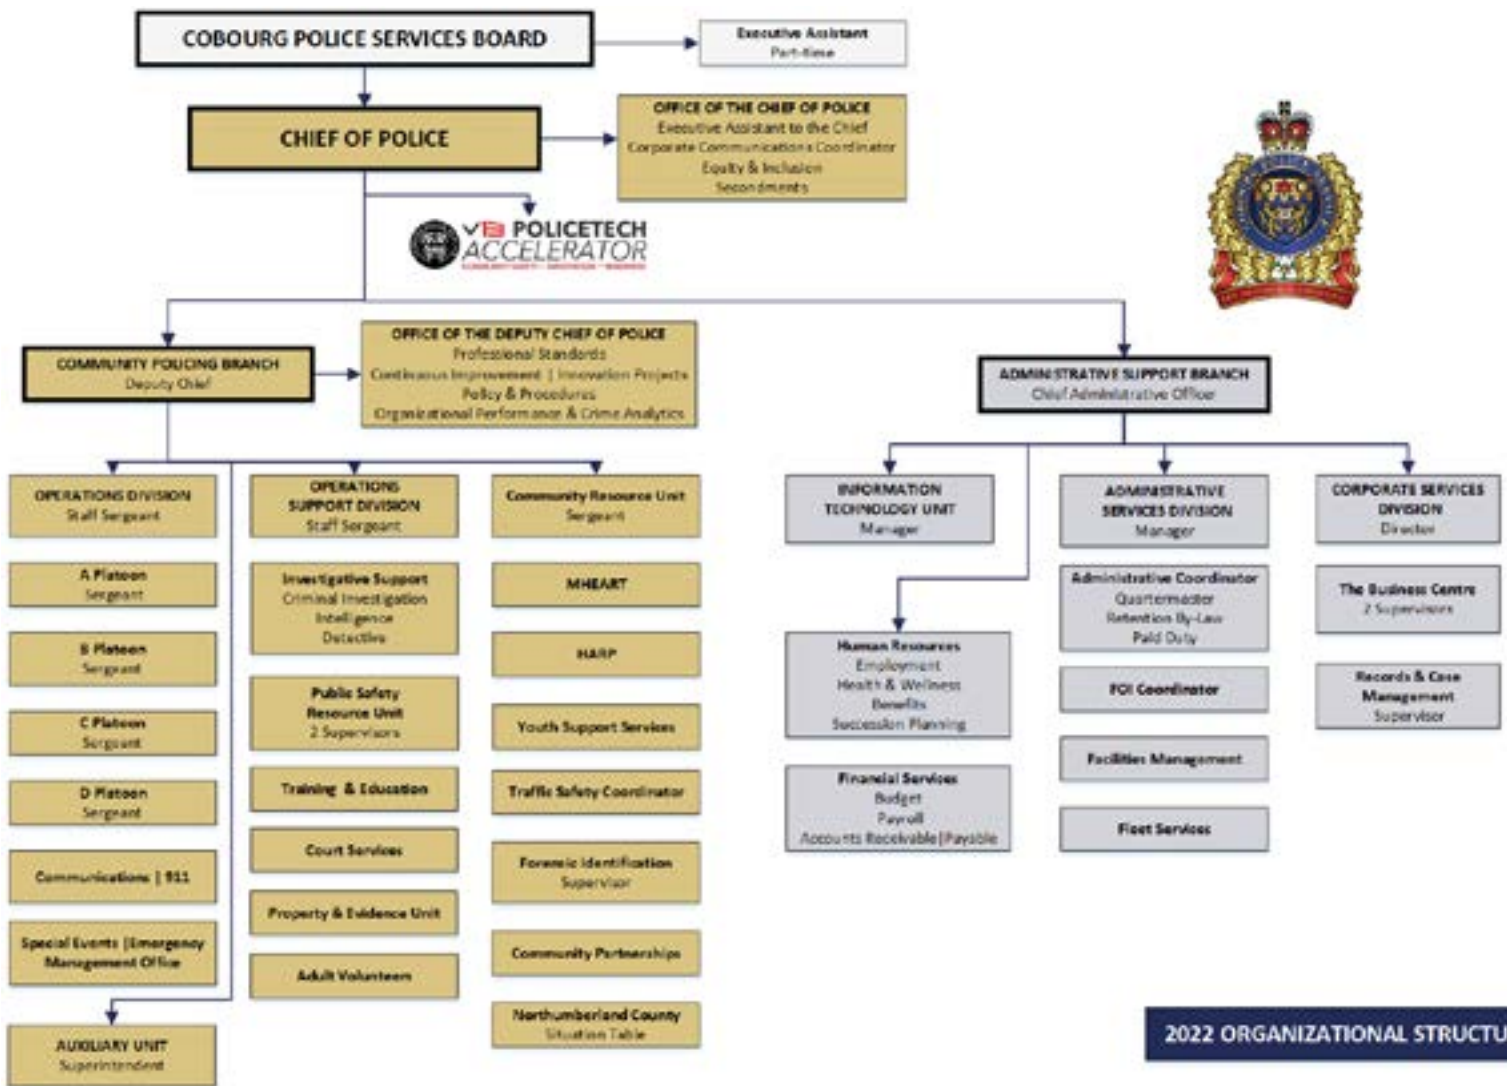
COBOURG POLICE SERVICES BOARD

Executive Assistant
Part-time

CHIEF OF POLICE

OFFICE OF THE CHIEF OF POLICE
Executive Assistant to the Chief
Corporate Communications Coordinator
Equity & Inclusion
Secondments

V15 POLICETECH ACCELERATOR

COMMUNITY POLICING BRANCH
Deputy Chief

OFFICE OF THE DEPUTY CHIEF OF POLICE
Professional Standards
Continuous Improvement | Innovation Projects
Policy & Procedures
Organizational Performance & Crime Analytics

ADMINISTRATIVE SUPPORT BRANCH
Chief Administrative Officer

OPERATIONS DIVISION
Staff Sergeant

A Platoon
Sergeant

B Platoon
Sergeant

C Platoon
Sergeant

D Platoon
Sergeant

Communications | 911

Special Events | Emergency Management Office

AUXILIARY UNIT
Superintendent

OPERATIONS SUPPORT DIVISION
Staff Sergeant

Investigative Support
Criminal Investigation
Intelligence
Detective

Public Safety Resource Unit
2 Supervisors

Training & Education

Court Services

Property & Evidence Unit

Adult Volunteers

Community Resource Unit
Sergeant

MHEART

HARP

Youth Support Services

Traffic Safety Coordinator

Forensic Identification
Supervisor

Community Partnerships

Northumberland County
Situation Table

INFORMATION TECHNOLOGY UNIT
Manager

Human Resources
Employment
Health & Wellness
Benefits
Succession Planning

Financial Services
Budget
Payroll
Accounts Receivable | Payable

ADMINISTRATIVE SERVICES DIVISION
Manager

Administrative Coordinator
Quartermaster
Retention By-Law
Paid Duty

FOI Coordinator

Facilities Management

Fleet Services

CORPORATE SERVICES DIVISION
Director

The Business Centre
2 Supervisors

Records & Case Management
Supervisor

2022 ORGANIZATIONAL STRUCTU